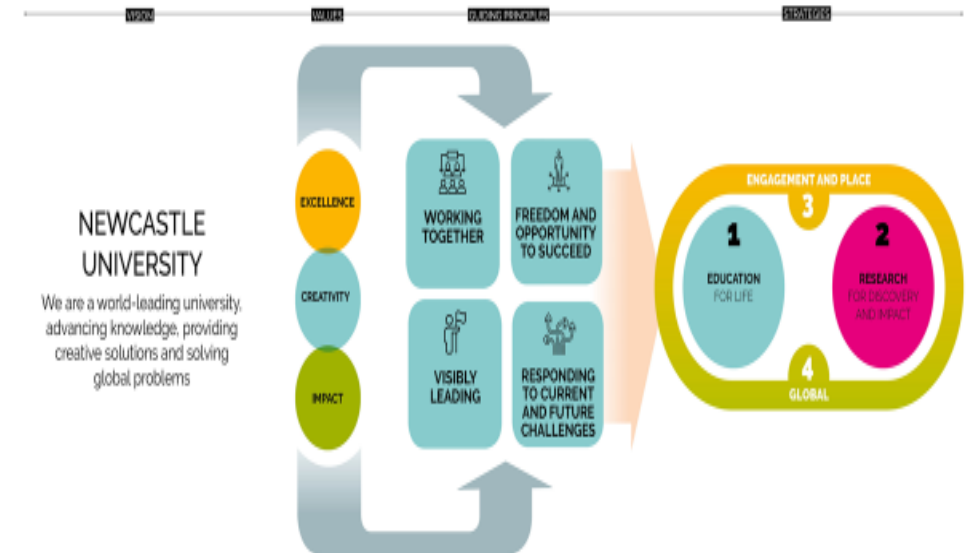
VISION

VALUES

GUIDING PRINCIPLES

STRATEGIES

NEWCASTLE UNIVERSITY

We are a world-leading university, advancing knowledge, providing creative solutions and solving global problems

EXCELLENCE

CREATIVITY

IMPACT

WORKING TOGETHER

FREEDOM AND OPPORTUNITY TO SUCCEED

VISIBLY LEADING

RESPONDING TO CURRENT AND FUTURE CHALLENGES

ENGAGEMENT AND PLACE

3

1

EDUCATION FOR LIFE

2

RESEARCH FOR DISCOVERY AND IMPACT

4

GLOBAL